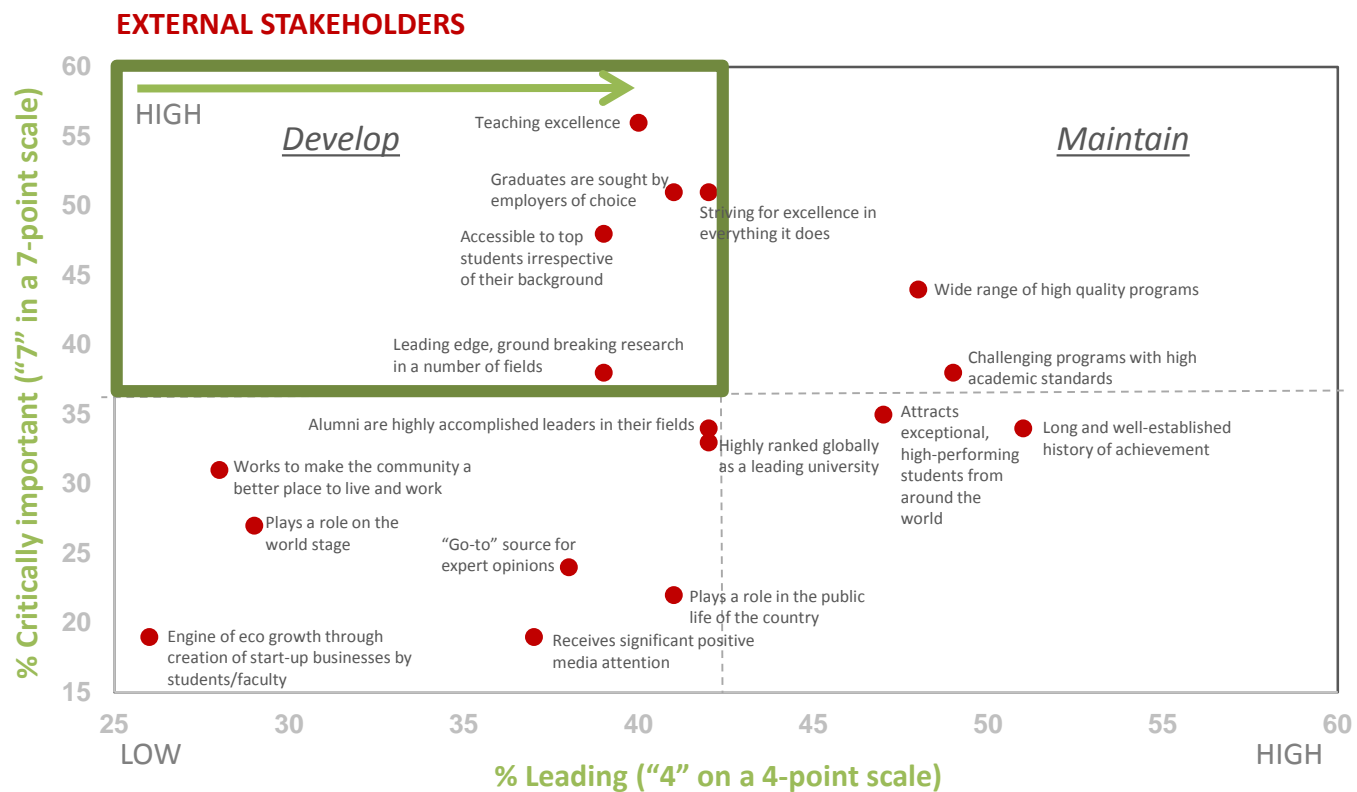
EXTERNAL STAKEHOLDERS

HIGH

Develop

Maintain

Teaching excellence

Graduates are sought by employers of choice

Striving for excellence in everything it does

Accessible to top students irrespective of their background

Wide range of high quality programs

Leading edge, ground breaking research in a number of fields

Challenging programs with high academic standards

Alumni are highly accomplished leaders in their fields

Highly ranked globally as a leading university

Attracts exceptional, high-performing students from around the world

Long and well-established history of achievement

Works to make the community a better place to live and work

Plays a role on the world stage

"Go-to" source for expert opinions

Plays a role in the public life of the country

Engine of eco growth through creation of start-up businesses by students/faculty

Receives significant positive media attention

60
55
50
45
40
35
30
25
20
15

25 30 35 40 45 50 55 60

% Critically important ("7" in a 7-point scale)

LOW

HIGH

% Leading ("4" on a 4-point scale)